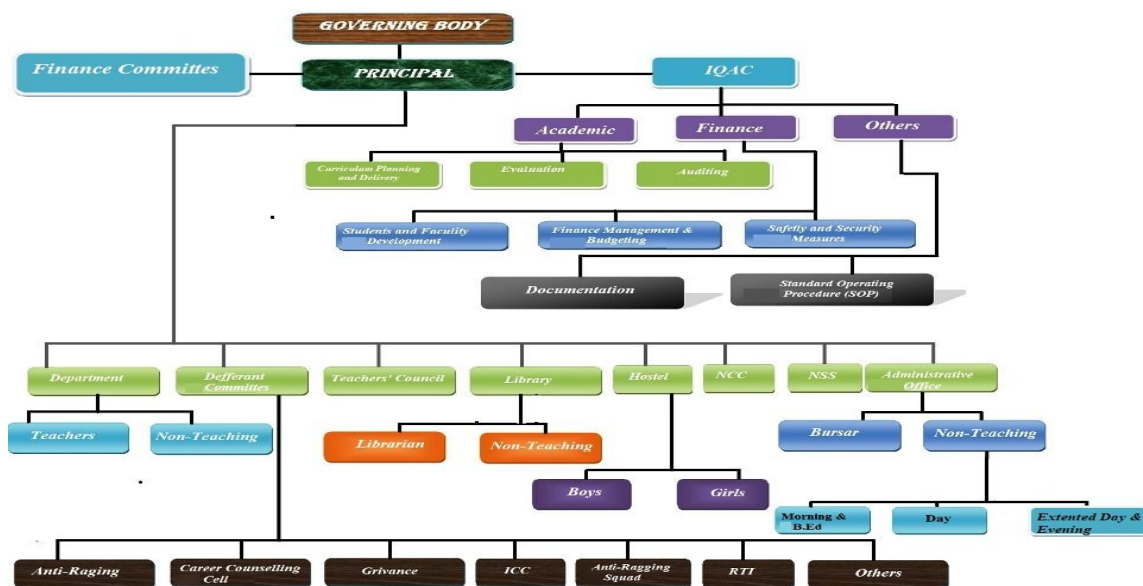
GOVERNING BODY

Finance Committes

PRINCIPAL

IQAC

Academic

Finance

Others

Curriculum Planning and Delivery

Evaluation

Auditing

Students and Faculty Development

Finance Management & Budgeting

Safety and Security Measures

Documentation

Standard Operating Procedure (SOP)

Department

Defferant Committes

Teachers' Council

Library

Hostel

NCC

NSS

Administrative Office

Teachers

Non-Teaching

Librarian

Non-Teaching

Boys

Girls

Bursar

Non-Teaching

Morning & B.Ed

Day

Extented Day & Evening

Anti-Raging

Career Counselling Cell

Grivance

ICC

Anti-Ragging Squad

RTI

Others